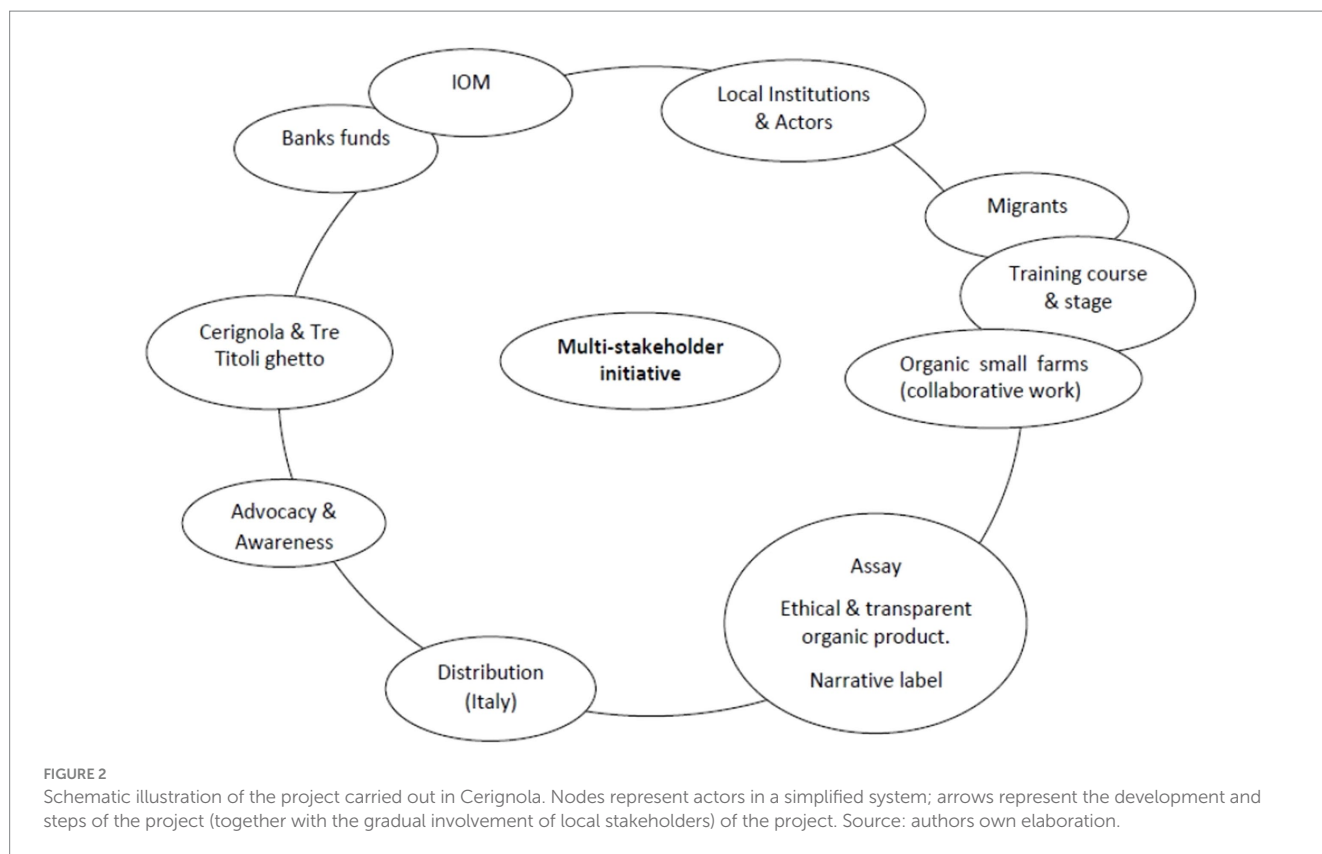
IOM

Local Institutions & Actors

Banks funds

Migrants

Training course & stage

Cerignola & Tre Titoli ghetto

Multi-stakeholder initiative

Organic small farms (collaborative work)

Advocacy & Awareness

Assay

Ethical & transparent organic product.

Narrative label

Distribution (Italy)

FIGURE 2
Schematic illustration of the project carried out in Cerignola. Nodes represent actors in a simplified system; arrows represent the development and steps of the project (together with the gradual involvement of local stakeholders) of the project. Source: authors own elaboration.